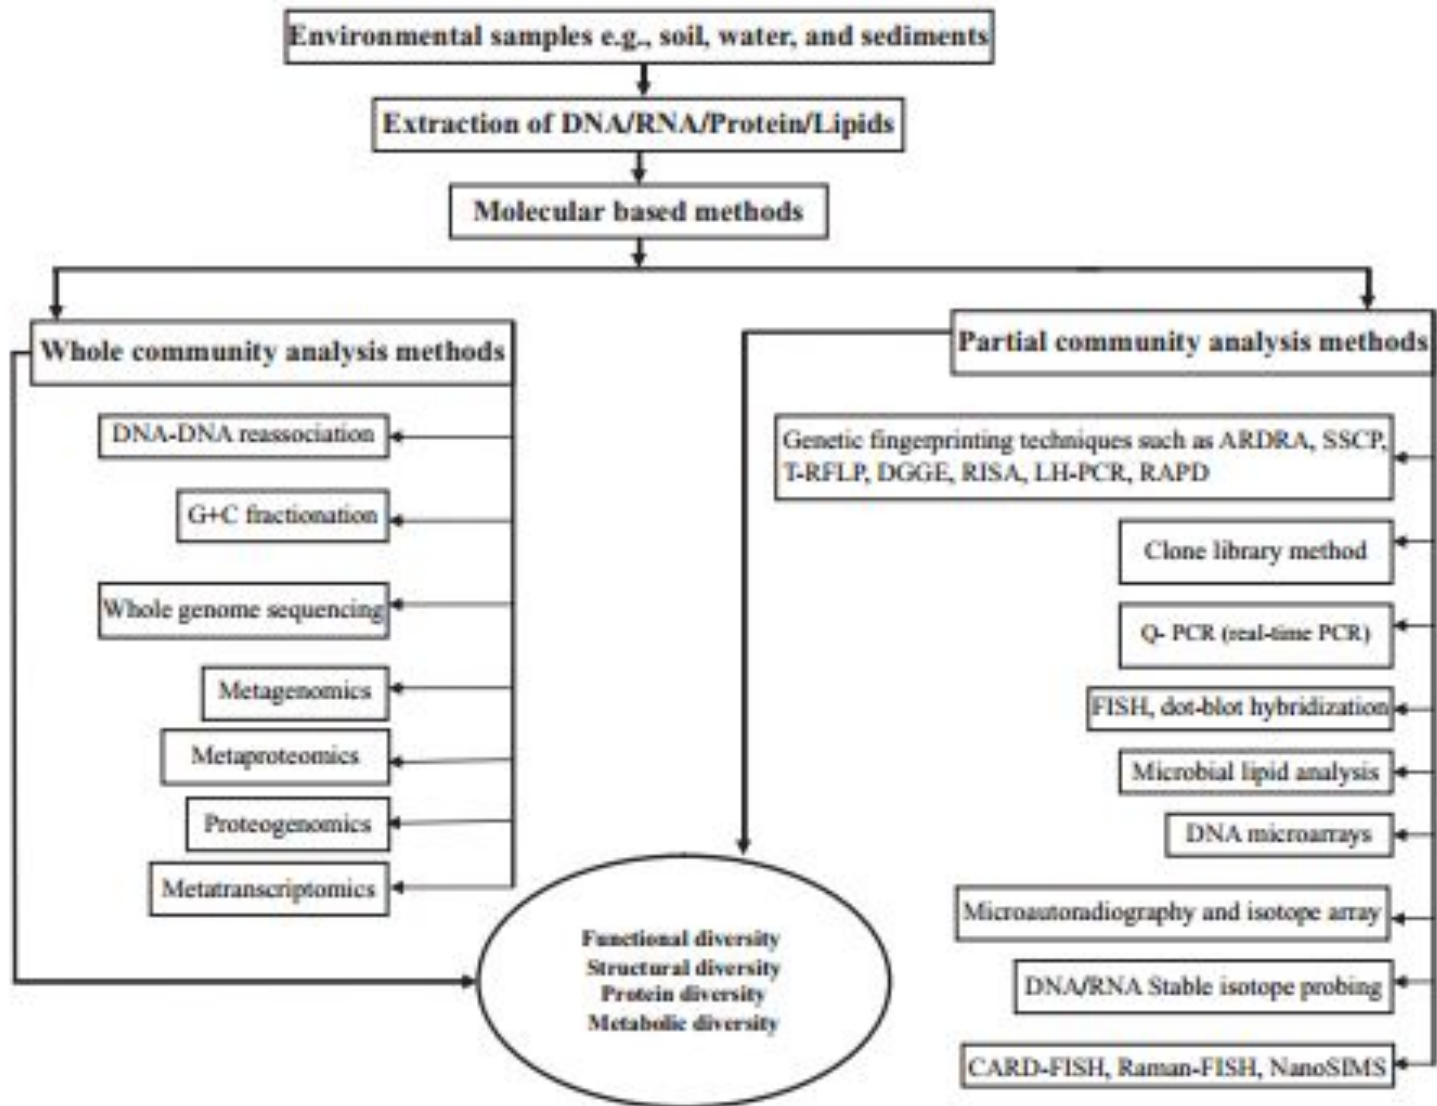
Environmental samples e.g., soil, water, and sediments

Extraction of DNA/RNA/Protein/Lipids

Molecular based methods

Whole community analysis methods

DNA-DNA reassociation

G+C fractionation

Whole genome sequencing

Metagenomics

Metaproteomics

Proteogenomics

Metatranscriptomics

Partial community analysis methods

Genetic fingerprinting techniques such as ARDRA, SSCP, T-RFLP, DGGE, RISA, LH-PCR, RAPD

Clone library method

Q- PCR (real-time PCR)

FISH, dot-blot hybridization

Microbial lipid analysis

DNA microarrays

Microautoradiography and isotope array

DNA/RNA Stable isotope probing

CARD-FISH, Raman-FISH, NanoSIMS

Functional diversity
Structural diversity
Protein diversity
Metabolic diversity